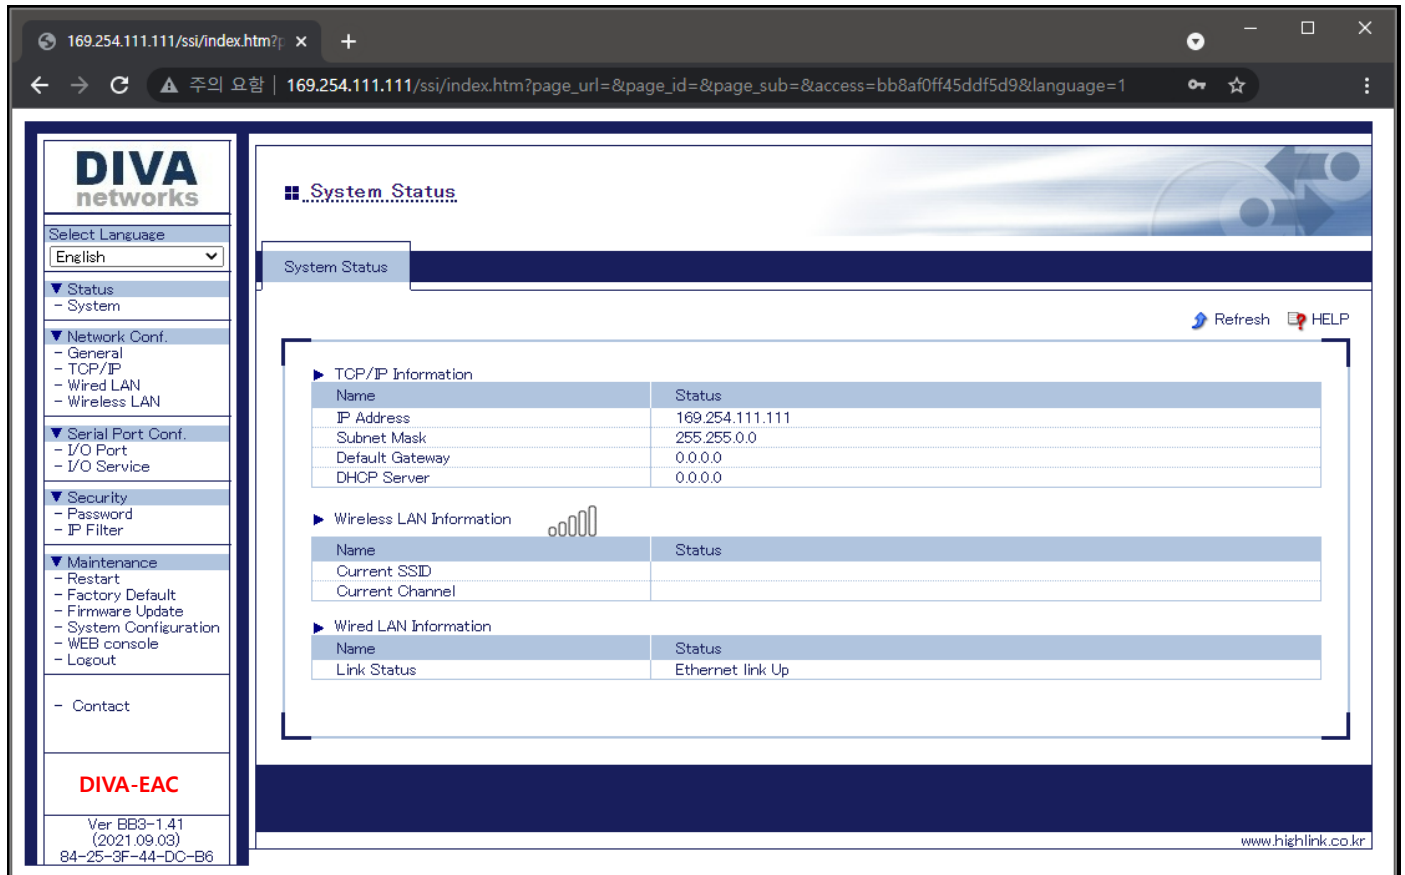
169.254.111.111/ssi/index.htm?p ×
+
주의 요함 | 169.254.111.111/ssi/index.htm?page_url=&page_id=&page_sub=&access=bb8af0ff45ddf5d9&language=1

DIVA
networks

Select Language
English

▼ Status
- System

▼ Network Conf.
- General
- TCP/IP
- Wired LAN
- Wireless LAN

▼ Serial Port Conf.
- I/O Port
- I/O Service

▼ Security
- Password
- IP Filter

▼ Maintenance
- Restart
- Factory Default
- Firmware Update
- System Configuration
- WEB console
- Logout

- Contact

DIVA-EAC

Ver BB3-1.41
(2021.09.03)
84-25-3F-44-DC-B6

System Status

System Status

Refresh HELP

▶ TCP/IP Information

| Name | Status |
|---|---|
| IP Address | 169.254.111.111 |
| Subnet Mask | 255.255.0.0 |
| Default Gateway | 0.0.0.0 |
| DHCP Server | 0.0.0.0 |

▶ Wireless LAN Information

| Name | Status |
|---|---|
| Current SSID | |
| Current Channel | |

▶ Wired LAN Information

| Name | Status |
|---|---|
| Link Status | Ethernet link Up |

www.highlink.co.kr